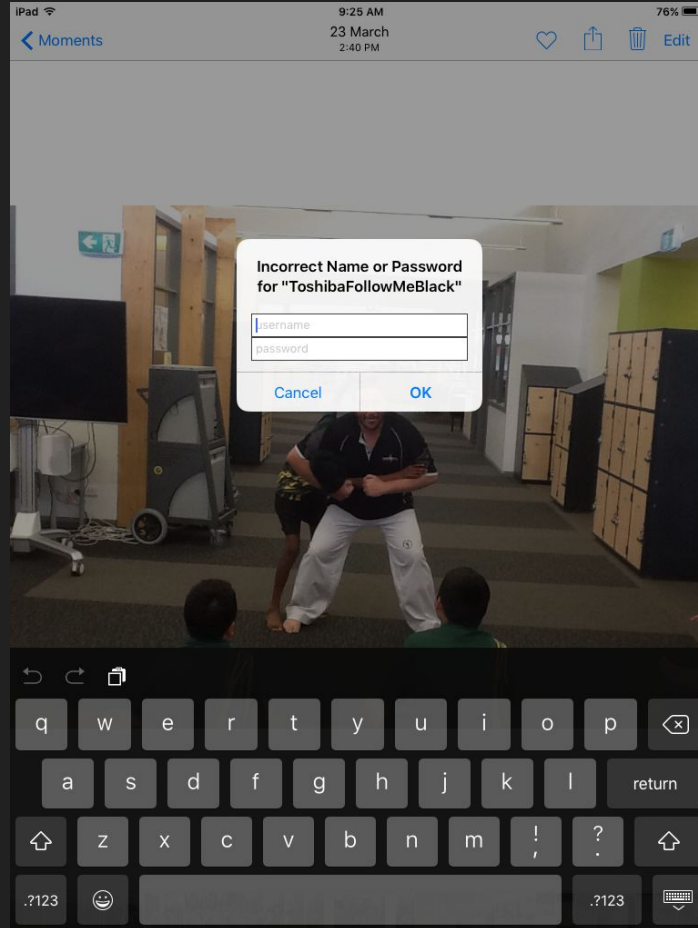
iPad 9:25 AM 76%

Moments 23 March 2:40 PM Edit

Incorrect Name or Password for "ToshibaFollowMeBlack"

username

password

Cancel OK

q w e r t y u i o p

a s d f g h j k l return

z x c v b n m ! , ? .

.?123 .?123